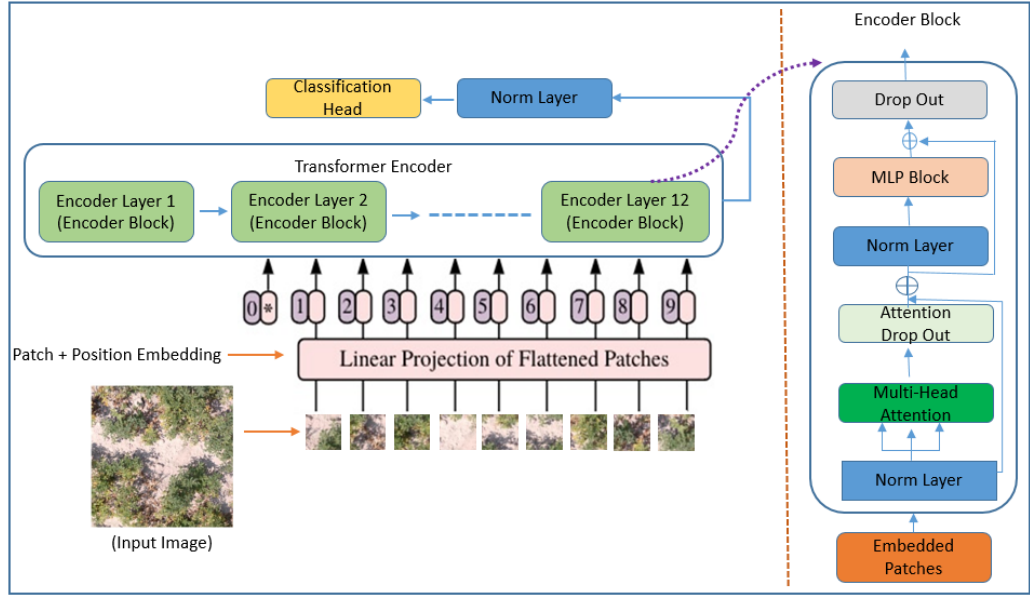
Classification Head

Norm Layer

Transformer Encoder

Encoder Layer 1 (Encoder Block)

Encoder Layer 2 (Encoder Block)

Encoder Layer 12 (Encoder Block)

0 * 1 2 3 4 5 6 7 8 9

Patch + Position Embedding

Linear Projection of Flattened Patches

(Input Image)

Encoder Block

Drop Out

MLP Block

Norm Layer

Attention Drop Out

Multi-Head Attention

Norm Layer

Embedded Patches